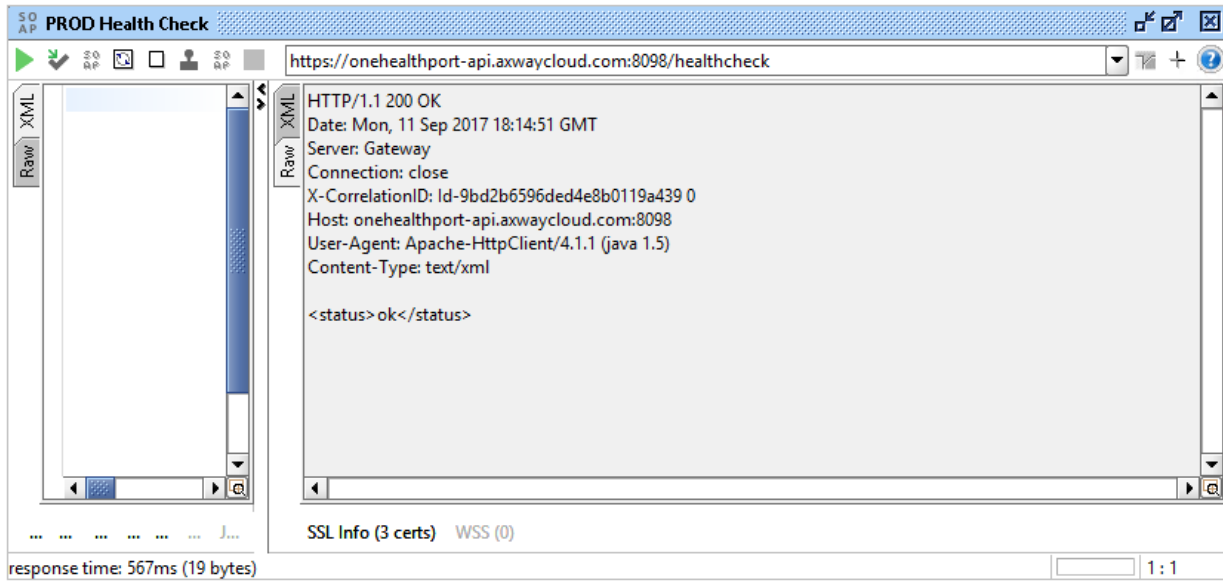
SO AP PROD Health Check

https://onehealthport-api.axwaycloud.com:8098/healthcheck

XML
Raw

XML
Raw

HTTP/1.1 200 OK
Date: Mon, 11 Sep 2017 18:14:51 GMT
Server: Gateway
Connection: close
X-CorrelationID: Id-9bd2b6596ded4e8b0119a439 0
Host: onehealthport-api.axwaycloud.com:8098
User-Agent: Apache-HttpClient/4.1.1 (java 1.5)
Content-Type: text/xml

<status>ok</status>

... ... ... ... ... ... J...

SSL Info (3 certs) WSS (0)

response time: 567ms (19 bytes)

1 : 1